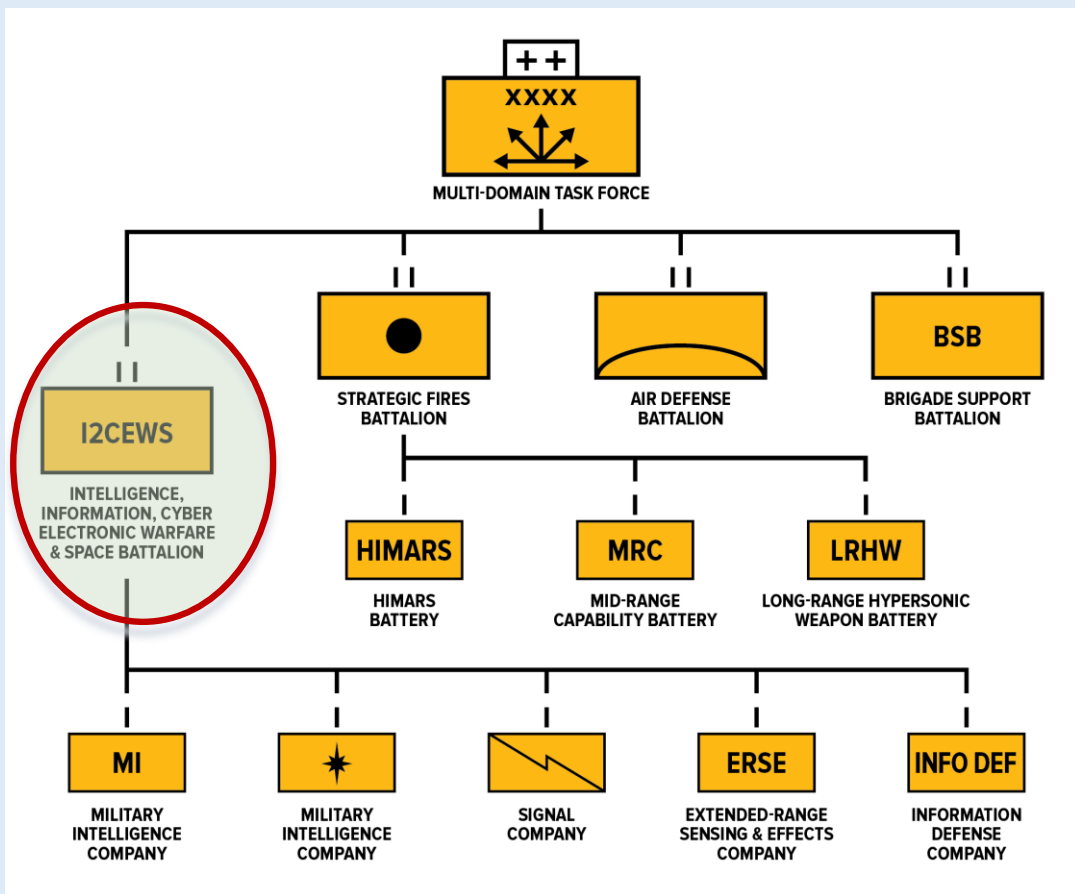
++
XXXX
MULTI-DOMAIN TASK FORCE

II
I2CEWS
INTELLIGENCE, INFORMATION, CYBER ELECTRONIC WARFARE & SPACE BATTALION

II
STRATEGIC FIRES BATTALION

II
AIR DEFENSE BATTALION

II
BSB
BRIGADE SUPPORT BATTALION

HIMARS
HIMARS BATTERY

MRC
MID-RANGE CAPABILITY BATTERY

LRHW
LONG-RANGE HYPERSONIC WEAPON BATTERY

MI
MILITARY INTELLIGENCE COMPANY

MILITARY INTELLIGENCE COMPANY

SIGNAL COMPANY

ERSE
EXTENDED-RANGE SENSING & EFFECTS COMPANY

INFO DEF
INFORMATION DEFENSE COMPANY